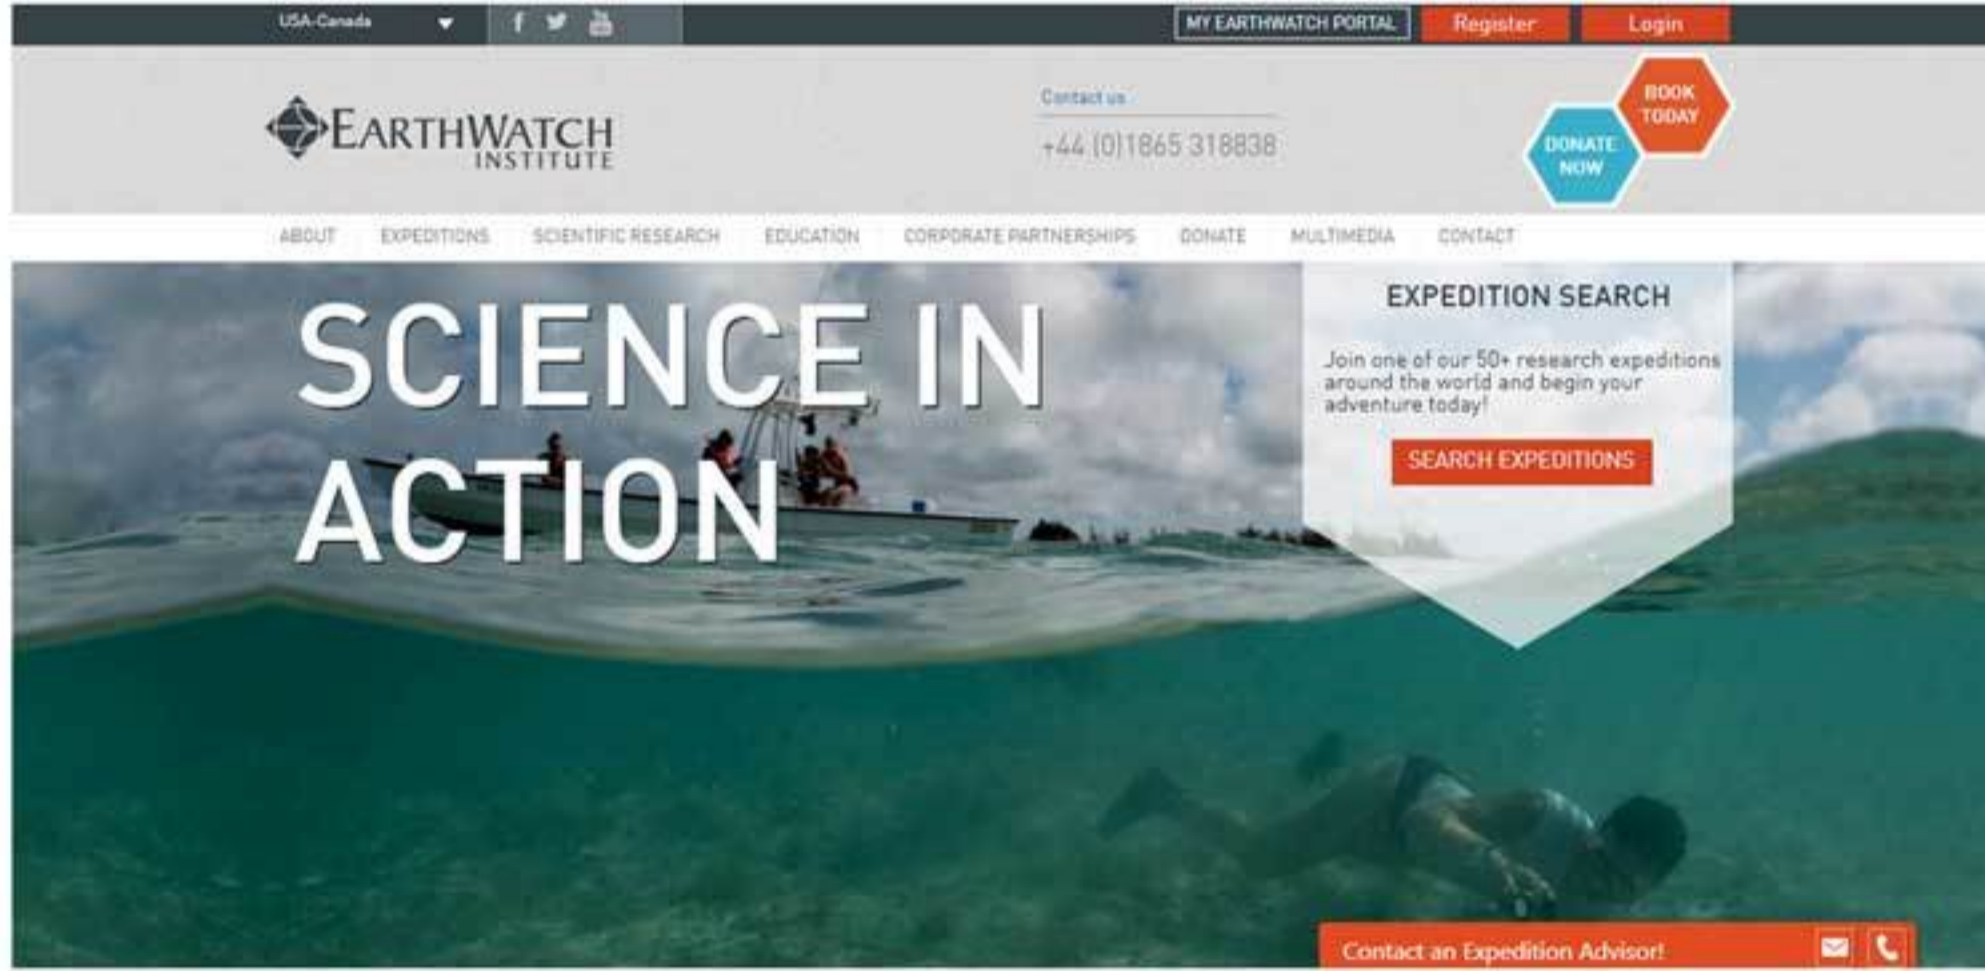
USA-Canada

MY EARTHWATCH PORTAL Register Login

EARTHWATCH INSTITUTE

Contact us

+44 (0)1865 318838

BOOK TODAY

DONATE NOW

ABOUT EXPEDITIONS SCIENTIFIC RESEARCH EDUCATION CORPORATE PARTNERSHIPS DONATE MULTIMEDIA CONTACT

SCIENCE IN ACTION

EXPEDITION SEARCH

Join one of our 50+ research expeditions around the world and begin your adventure today!

SEARCH EXPEDITIONS

Contact an Expedition Advisor!